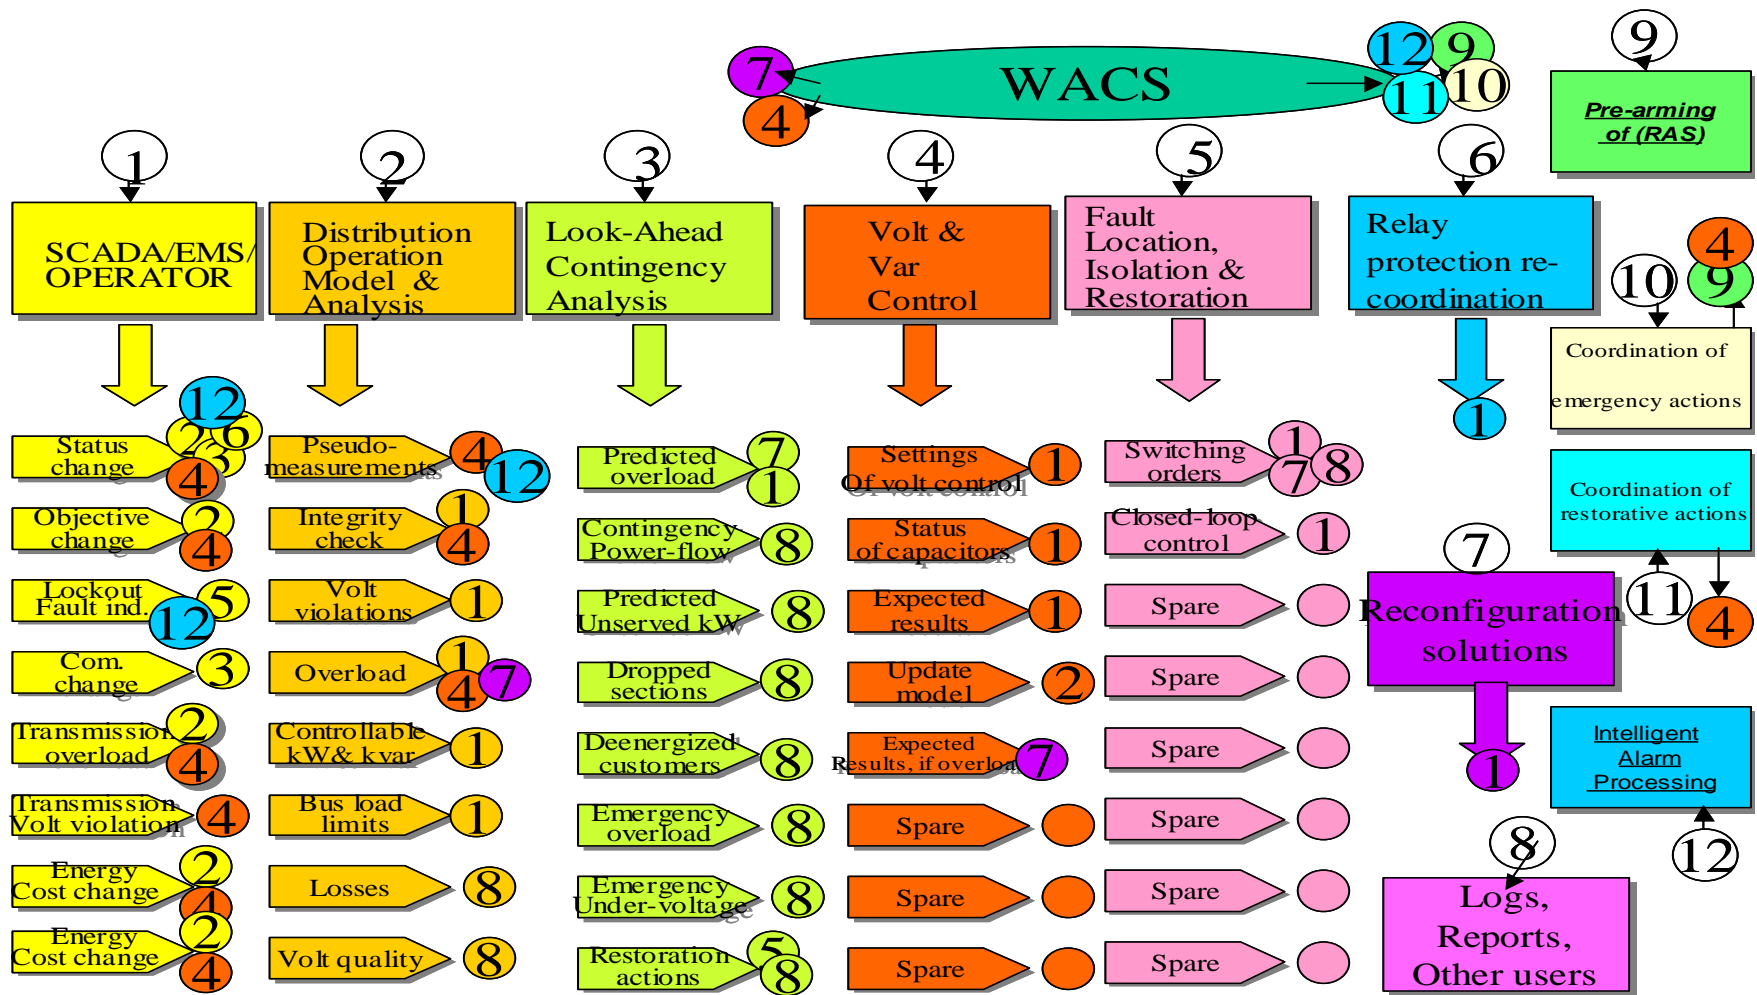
7
4
WACS
12 9
11 10
9
Pre-arming of (RAS)

1
SCADA/EMS/ OPERATOR

2
Distribution Operation Model & Analysis

3
Look-Ahead Contingency Analysis

4
Volt & Var Control

5
Fault Location, Isolation & Restoration

6
Relay protection re-coordination

10
4
9
Coordination of emergency actions

1

Status change 12 2 6 3 4
Objective change 2 4
Lockout Fault ind. 5 12
Com. change 3
Transmission overload 2 4
Transmission Volt violation 4
Energy Cost change 2 4
Energy Cost change 2 4

Pseudo-measurements 4 12
Integrity check 1 4
Volt violations 1
Overload 1 4 7
Controllable kW& kvar 1
Bus load limits 1
Losses 8
Volt quality 8

Predicted overload 7 1
Contingency Power-flow 8
Predicted Unserved kW 8
Dropped sections 8
Deenergized customers 8
Emergency overload 8
Emergency Under-voltage 8
Restoration actions 5 8

Settings Of volt control 1
Status of capacitors 1
Expected results 1
Update model 2
Expected Results, if overload 7
Spare
Spare
Spare

Switching orders 1 7 8
Closed-loop control 1
Spare
Spare
Spare
Spare
Spare
Spare

Coordination of restorative actions
7
Reconfiguration solutions
11
4
1

Intelligent Alarm Processing
12

8
Logs, Reports, Other users